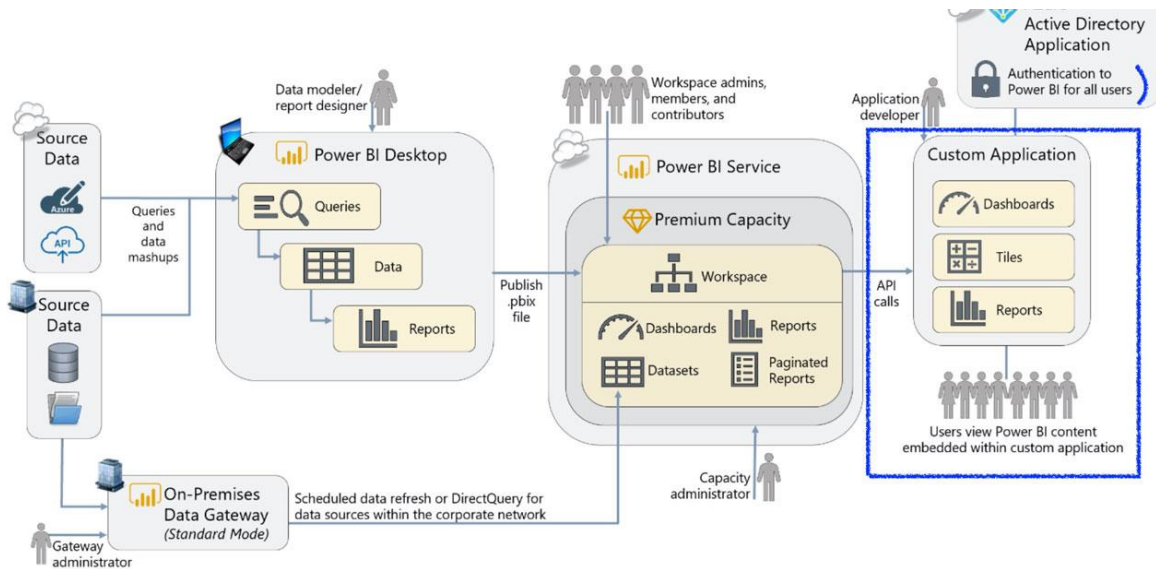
Active Directory Application

Authentication to Power BI for all users

Data modeler/ report designer

Workspace admins, members, and contributors

Application developer

Source Data

Azure

API

Source Data

Queries and data mashups

Power BI Desktop

Queries

Data

Reports

Publish .pbix file

Power BI Service

Premium Capacity

Workspace

Dashboards

Reports

Datasets

Paginated Reports

API calls

Custom Application

Dashboards

Tiles

Reports

Users view Power BI content embedded within custom application

Capacity administrator

On-Premises Data Gateway (Standard Mode)

Scheduled data refresh or DirectQuery for data sources within the corporate network

Gateway administrator